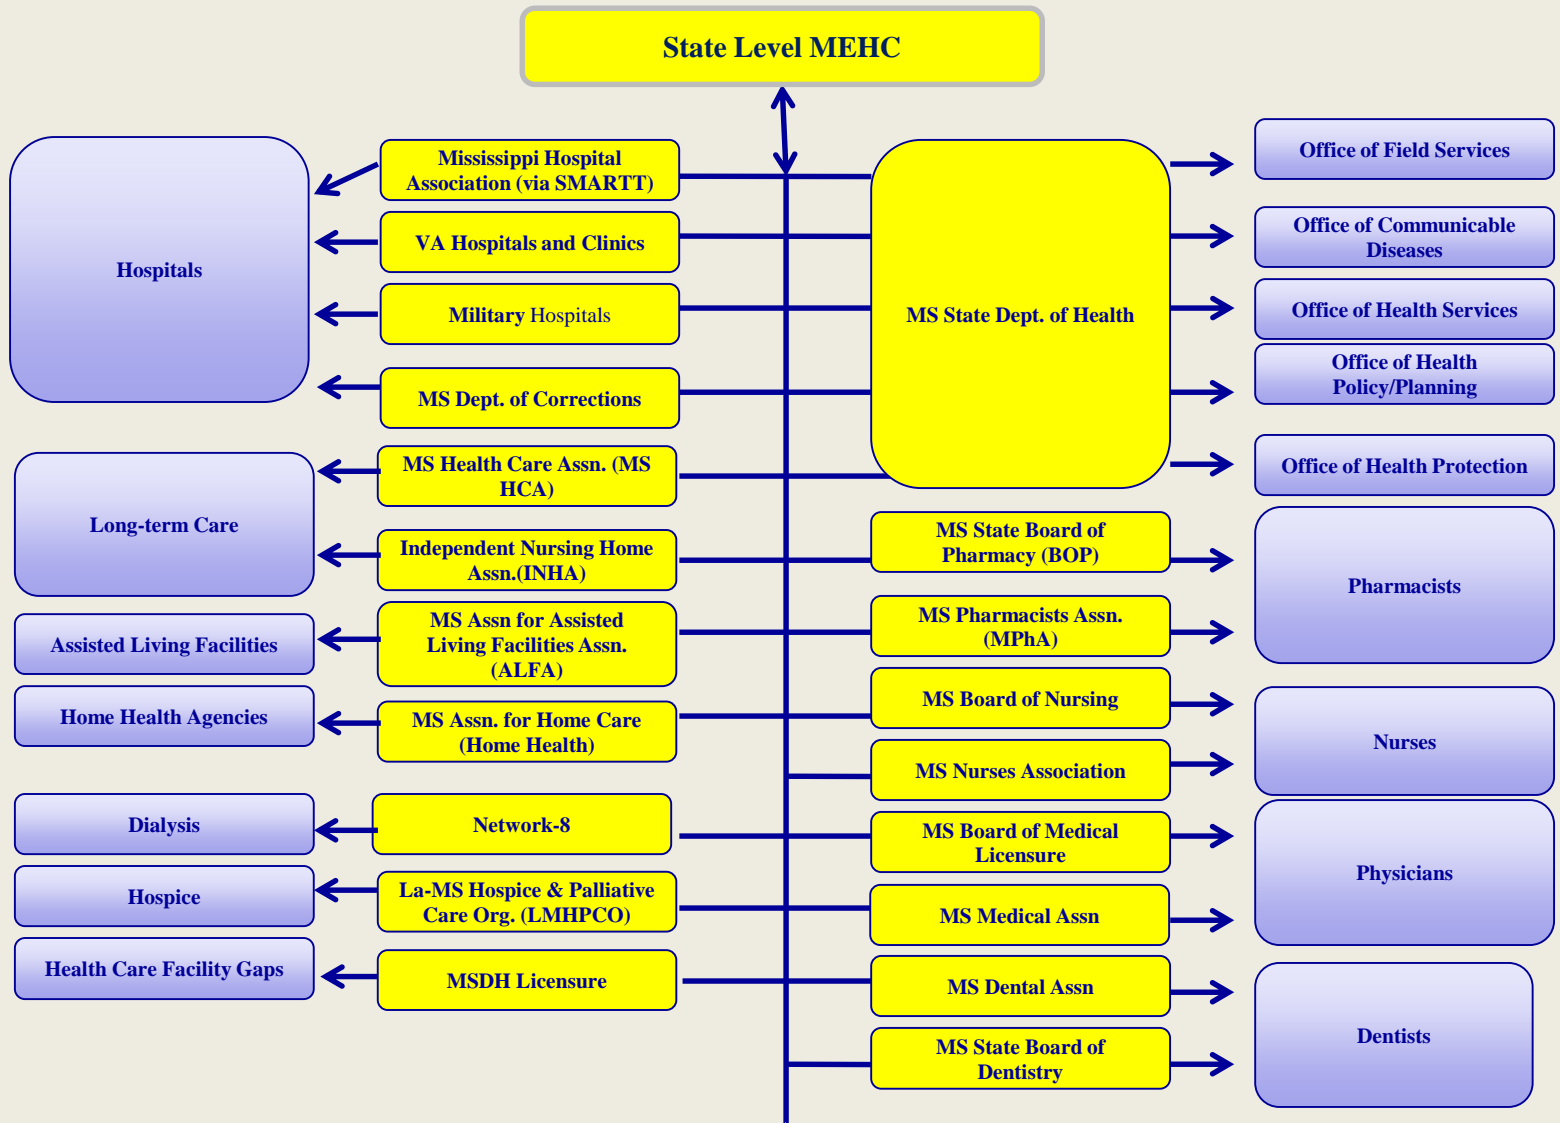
State Level MEHC

Hospitals

Mississippi Hospital Association (via SMARTT)

VA Hospitals and Clinics

Military Hospitals

MS Dept. of Corrections

MS State Dept. of Health

Office of Field Services

Office of Communicable Diseases

Office of Health Services

Office of Health Policy/Planning

Office of Health Protection

Long-term Care

MS Health Care Assn. (MS HCA)

Independent Nursing Home Assn.(INHA)

Assisted Living Facilities

MS Assn for Assisted Living Facilities Assn. (ALFA)

Home Health Agencies

MS Assn. for Home Care (Home Health)

MS State Board of Pharmacy (BOP)

MS Pharmacists Assn. (MPhA)

Pharmacists

MS Board of Nursing

MS Nurses Association

Nurses

Dialysis

Network-8

Hospice

La-MS Hospice & Palliative Care Org. (LMHPCO)

Health Care Facility Gaps

MSDH Licensure

MS Board of Medical Licensure

MS Medical Assn

Physicians

MS Dental Assn

MS State Board of Dentistry

Dentists